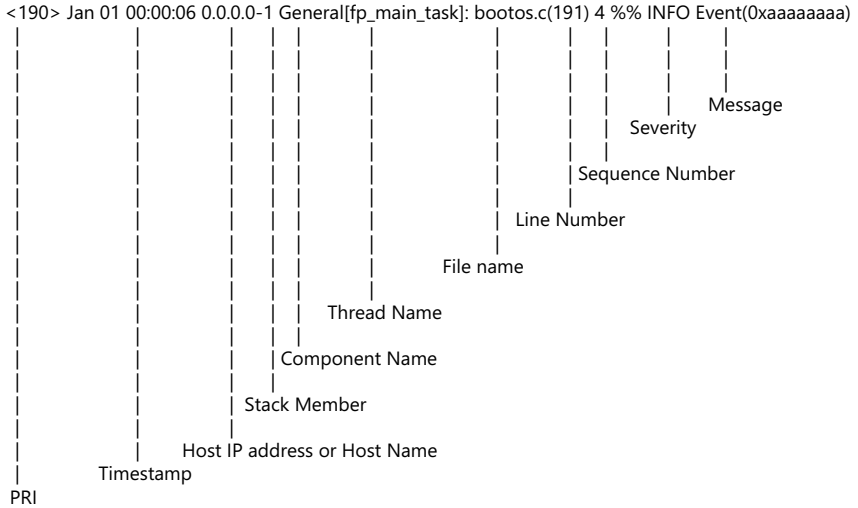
<190> Jan 01 00:00:06 0.0.0.0-1 General[fp_main_task]: bootos.c(191) 4 %% INFO Event(0xaaaaaaaa)

Message

Severity

Sequence Number

Line Number

File name

Thread Name

Component Name

Stack Member

Host IP address or Host Name

Timestamp

PRI